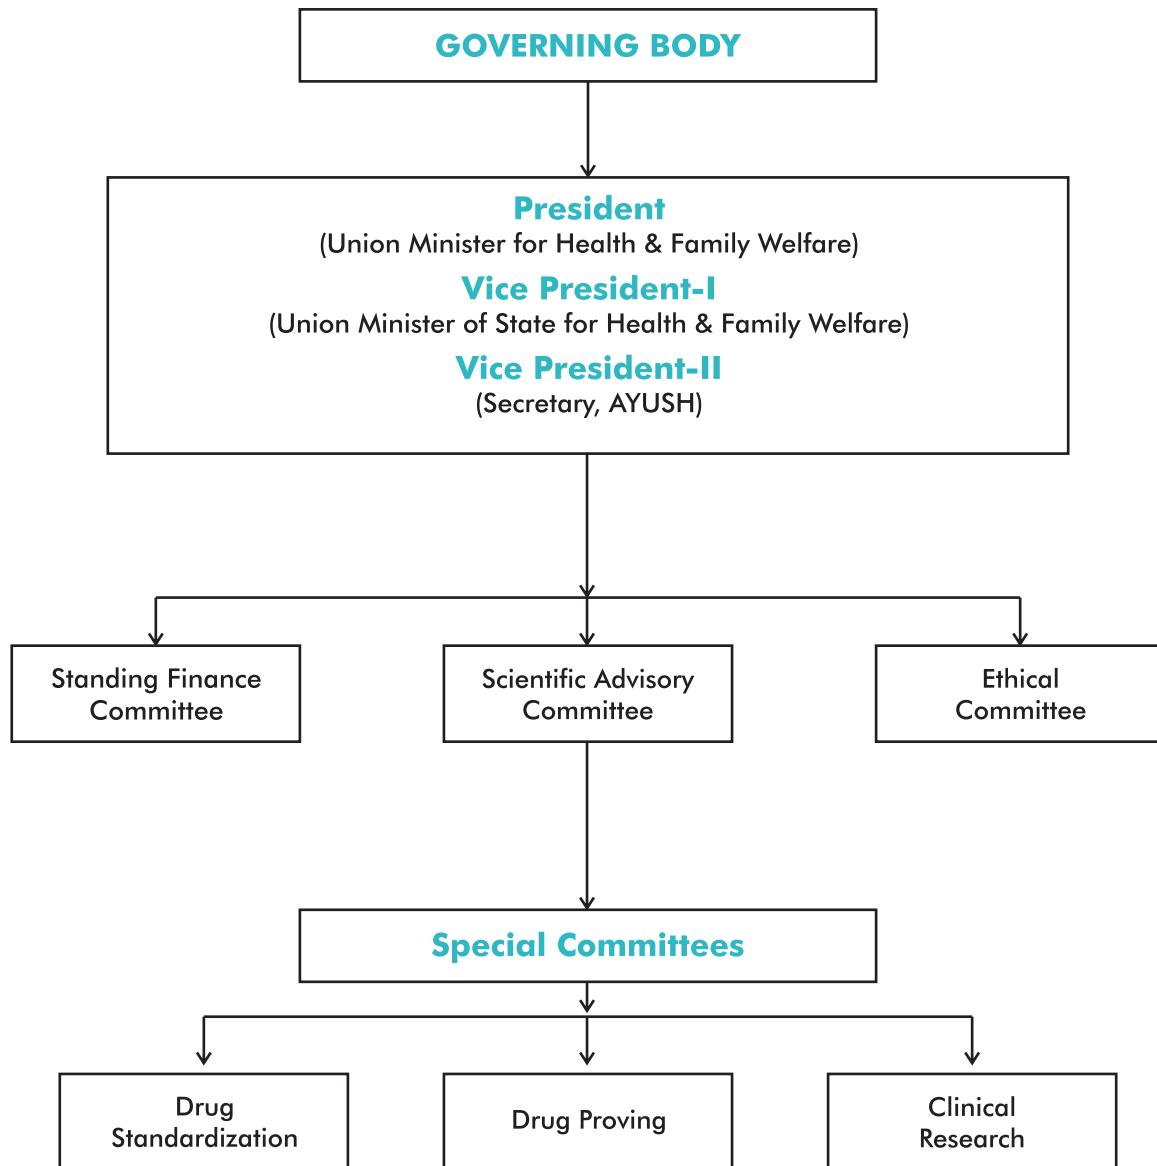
GOVERNING BODY

President
(Union Minister for Health & Family Welfare)
Vice President-I
(Union Minister of State for Health & Family Welfare)
Vice President-II
(Secretary, AYUSH)

Standing Finance Committee

Scientific Advisory Committee

Ethical Committee

Special Committees

Drug Standardization

Drug Proving

Clinical Research